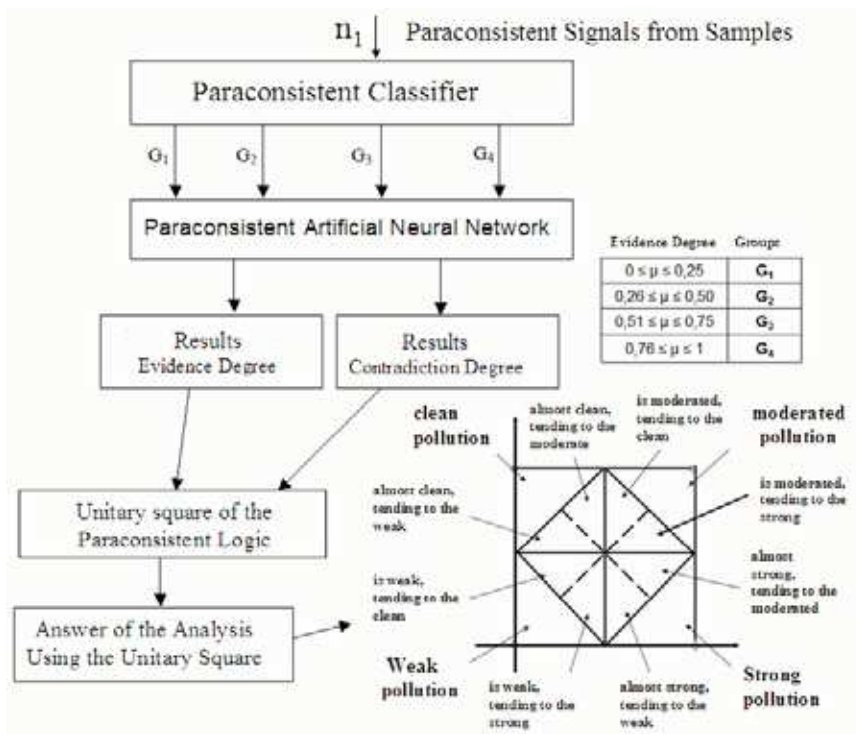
$n_1$ Paraconsistent Signals from Samples

Paraconsistent Classifier

$G_1$ $G_2$ $G_3$ $G_4$

Paraconsistent Artificial Neural Network

| Evidence Degree | Groups |
|---|---|
| $0 \leq \mu \leq 0,25$ | $G_1$ |
| $0,26 \leq \mu \leq 0,50$ | $G_2$ |
| $0,51 \leq \mu \leq 0,75$ | $G_3$ |
| $0,76 \leq \mu \leq 1$ | $G_4$ |

Results Evidence Degree

Results Contradiction Degree

clean pollution

almost clean, tending to the moderate

is moderated, tending to the clean

moderated pollution

almost clean, tending to the weak

is moderated, tending to the strong

Unitary square of the Paraconsistent Logic

almost strong, tending to the moderated

is weak, tending to the clean

Answer of the Analysis Using the Unitary Square

Weak pollution

is weak, tending to the strong

almost strong, tending to the weak

Strong pollution